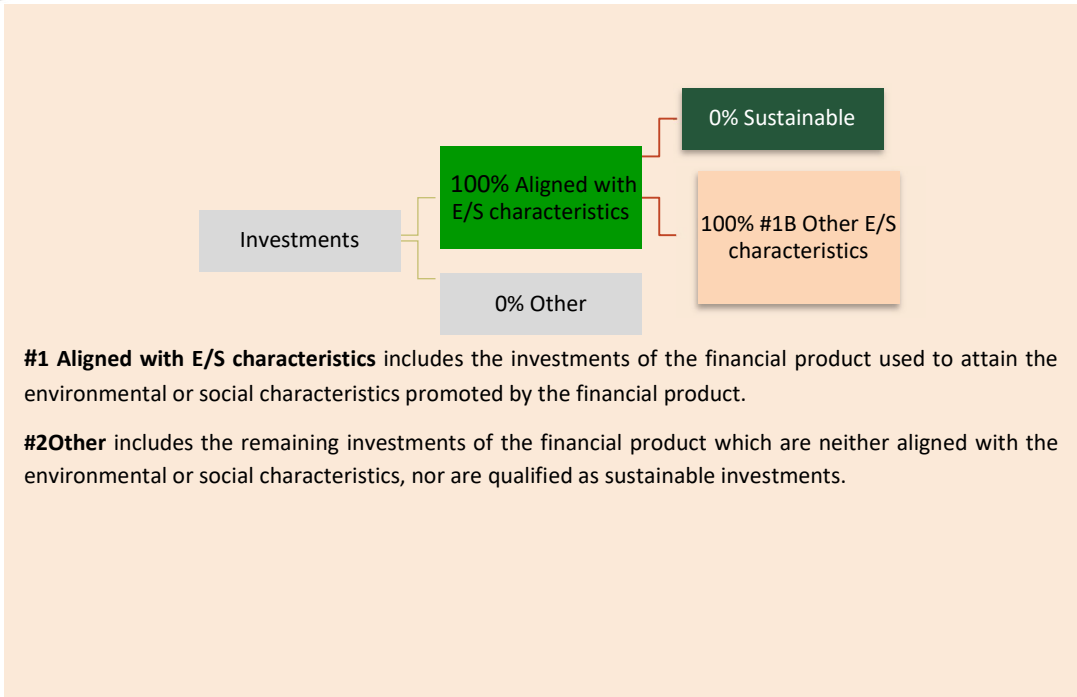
Investments

100% Aligned with E/S characteristics

0% Other

0% Sustainable

100% #1B Other E/S characteristics

**#1 Aligned with E/S characteristics** includes the investments of the financial product used to attain the environmental or social characteristics promoted by the financial product.

**#2Other** includes the remaining investments of the financial product which are neither aligned with the environmental or social characteristics, nor are qualified as sustainable investments.